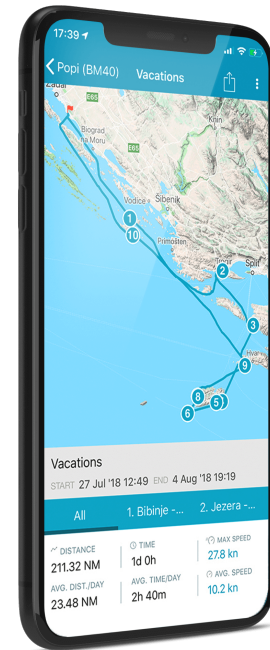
17:39

Popi (BM40)

Vacations

Zadar

E65

Biograd na Moru

Knin

E65

Šibenik

Vodice

Primošten

Split

Hvar

1

10

2

3

9

8

5

7

6

4

Vacations

START 27 Jul '18 12:49 END 4 Aug '18 19:19

All

1. Bibinje -...

2. Jezera -...

DISTANCE
211.32 NM

TIME
1d 0h

MAX SPEED
27.8 kn

AVG. DIST./DAY
23.48 NM

AVG. TIME/DAY
2h 40m

AVG. SPEED
10.2 kn